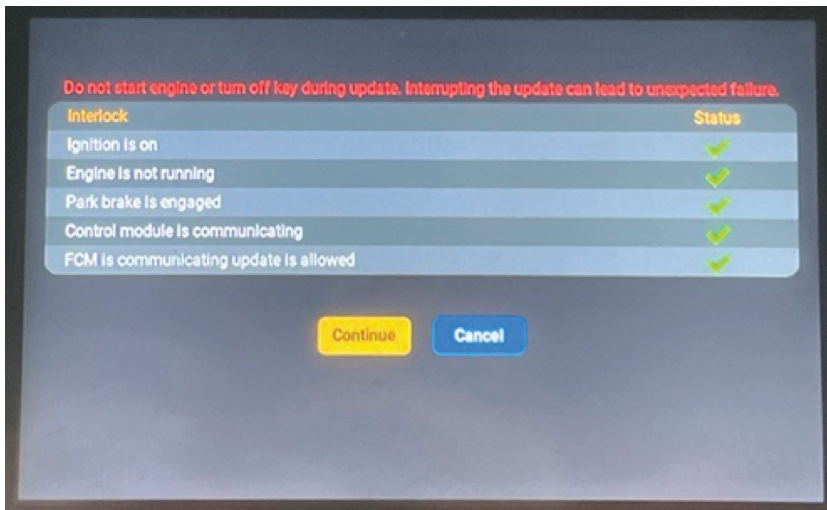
Do not start engine or turn off key during update. Interrupting the update can lead to unexpected failure.

| Interlock | Status |
|---|---|
| Ignition is on | ✓ |
| Engine is not running | ✓ |
| Park brake is engaged | ✓ |
| Control module is communicating | ✓ |
| FCM is communicating update is allowed | ✓ |

Continue

Cancel